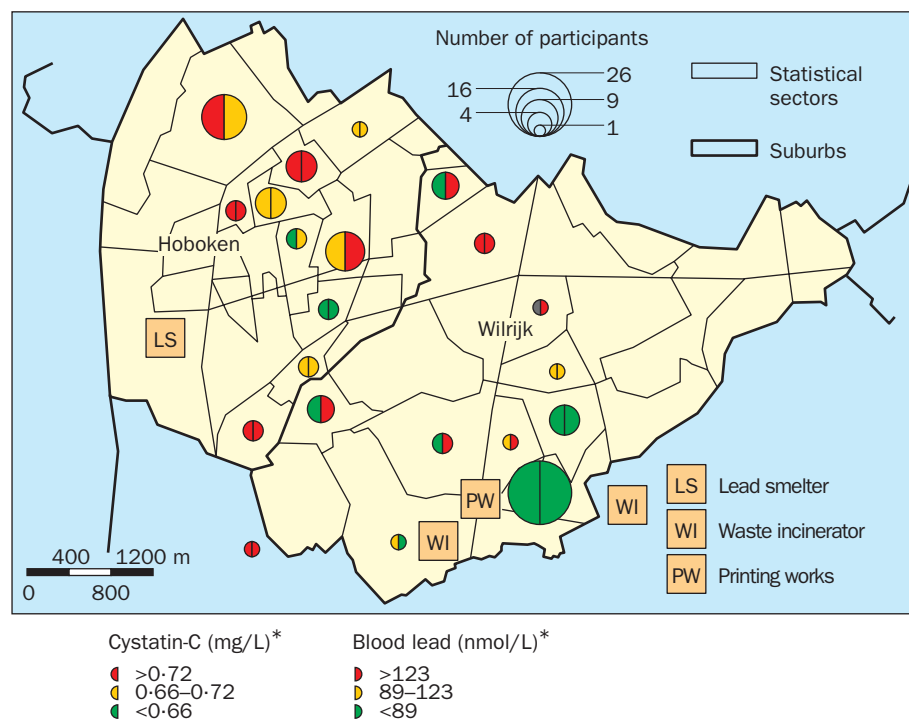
Number of participants
16
4
26
9
1
Statistical sectors
Suburbs
Hoboken
LS
Wilrijk
PW
WI
WI
LS Lead smelter
WI Waste incinerator
PW Printing works
400 1200 m
0 800

Cystatin-C (mg/L)*
>0·72
0·66–0·72
<0·66

Blood lead (nmol/L)*
>123
89–123
<89